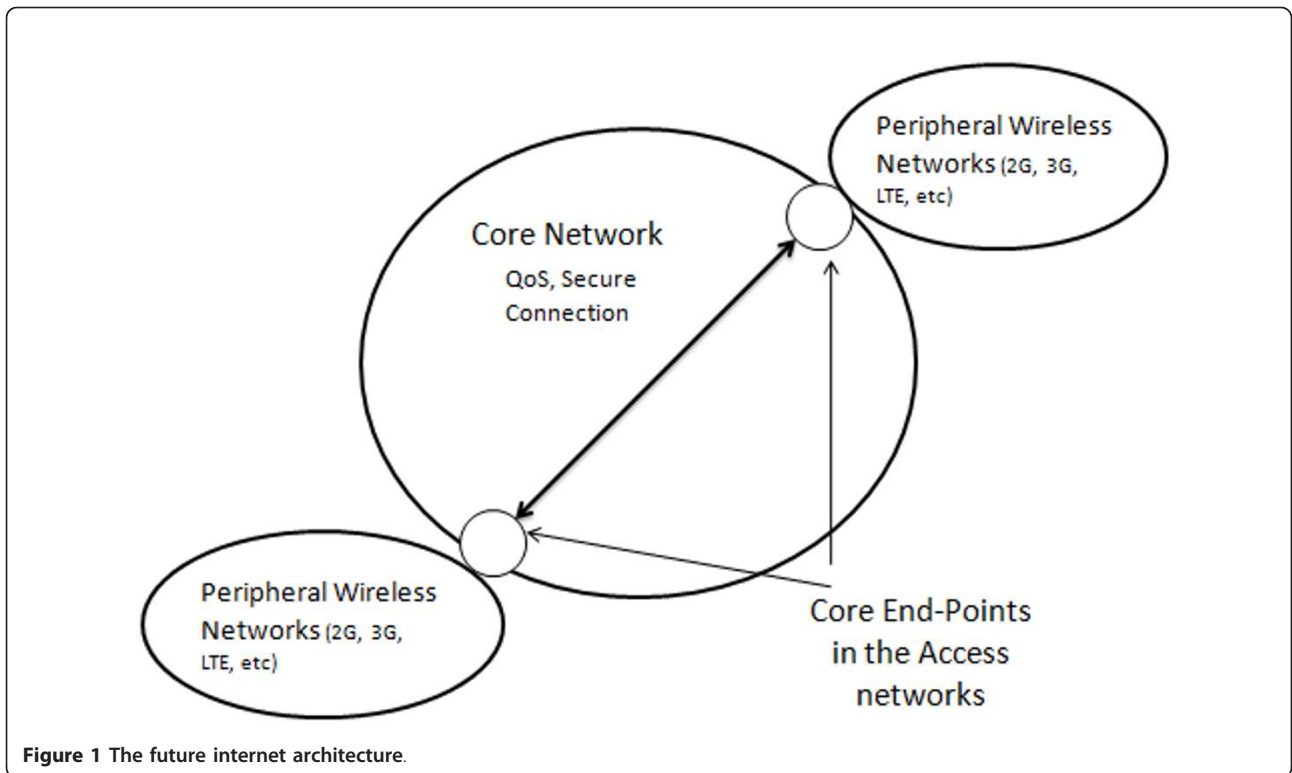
Peripheral Wireless Networks (2G, 3G, LTE, etc)

Core Network

QoS, Secure Connection

Peripheral Wireless Networks (2G, 3G, LTE, etc)

Core End-Points in the Access networks

Figure 1 The future internet architecture.